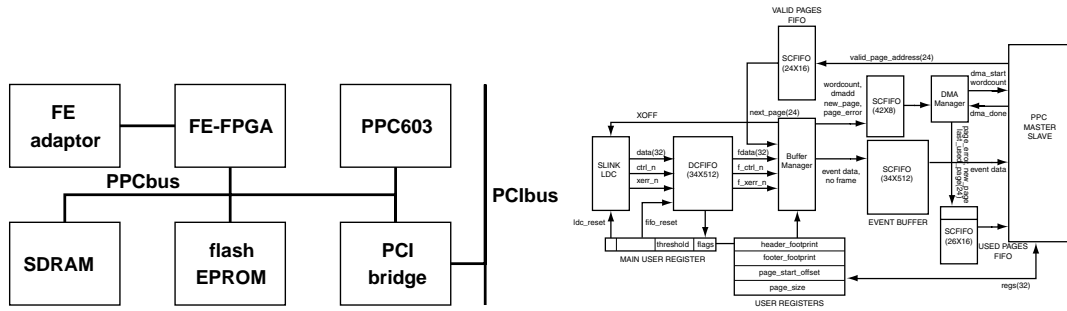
FE adaptor

FE-FPGA

PPC603

PPCbus

PCIbus

SDRAM

flash EPROM

PCI bridge

VALID PAGES FIFO

SCFIFO (24X16)

valid_page_address(24)

wordcount, dmadd new_page, page_error

SCFIFO (42X8)

DMA Manager

dma_start wordcount

dma_done

PPC MASTER SLAVE

XOFF

next_page(24)

SLINK LDC

data(32)

ctrl_n

xerr_n

DCFIFO (34X512)

fdata(32)

f_ctrl_n

f_xerr_n

Buffer Manager

event data, no frame

SCFIFO (34X512)

page_error, new_page, last_used_page(24)

event data

EVENT BUFFER

SCFIFO (26X16)

USED PAGES FIFO

ldc_reset

fifo_reset

threshold

flags

MAIN USER REGISTER

header_footprint

footer_footprint

page_start_offset

page_size

USER REGISTERS

regs(32)